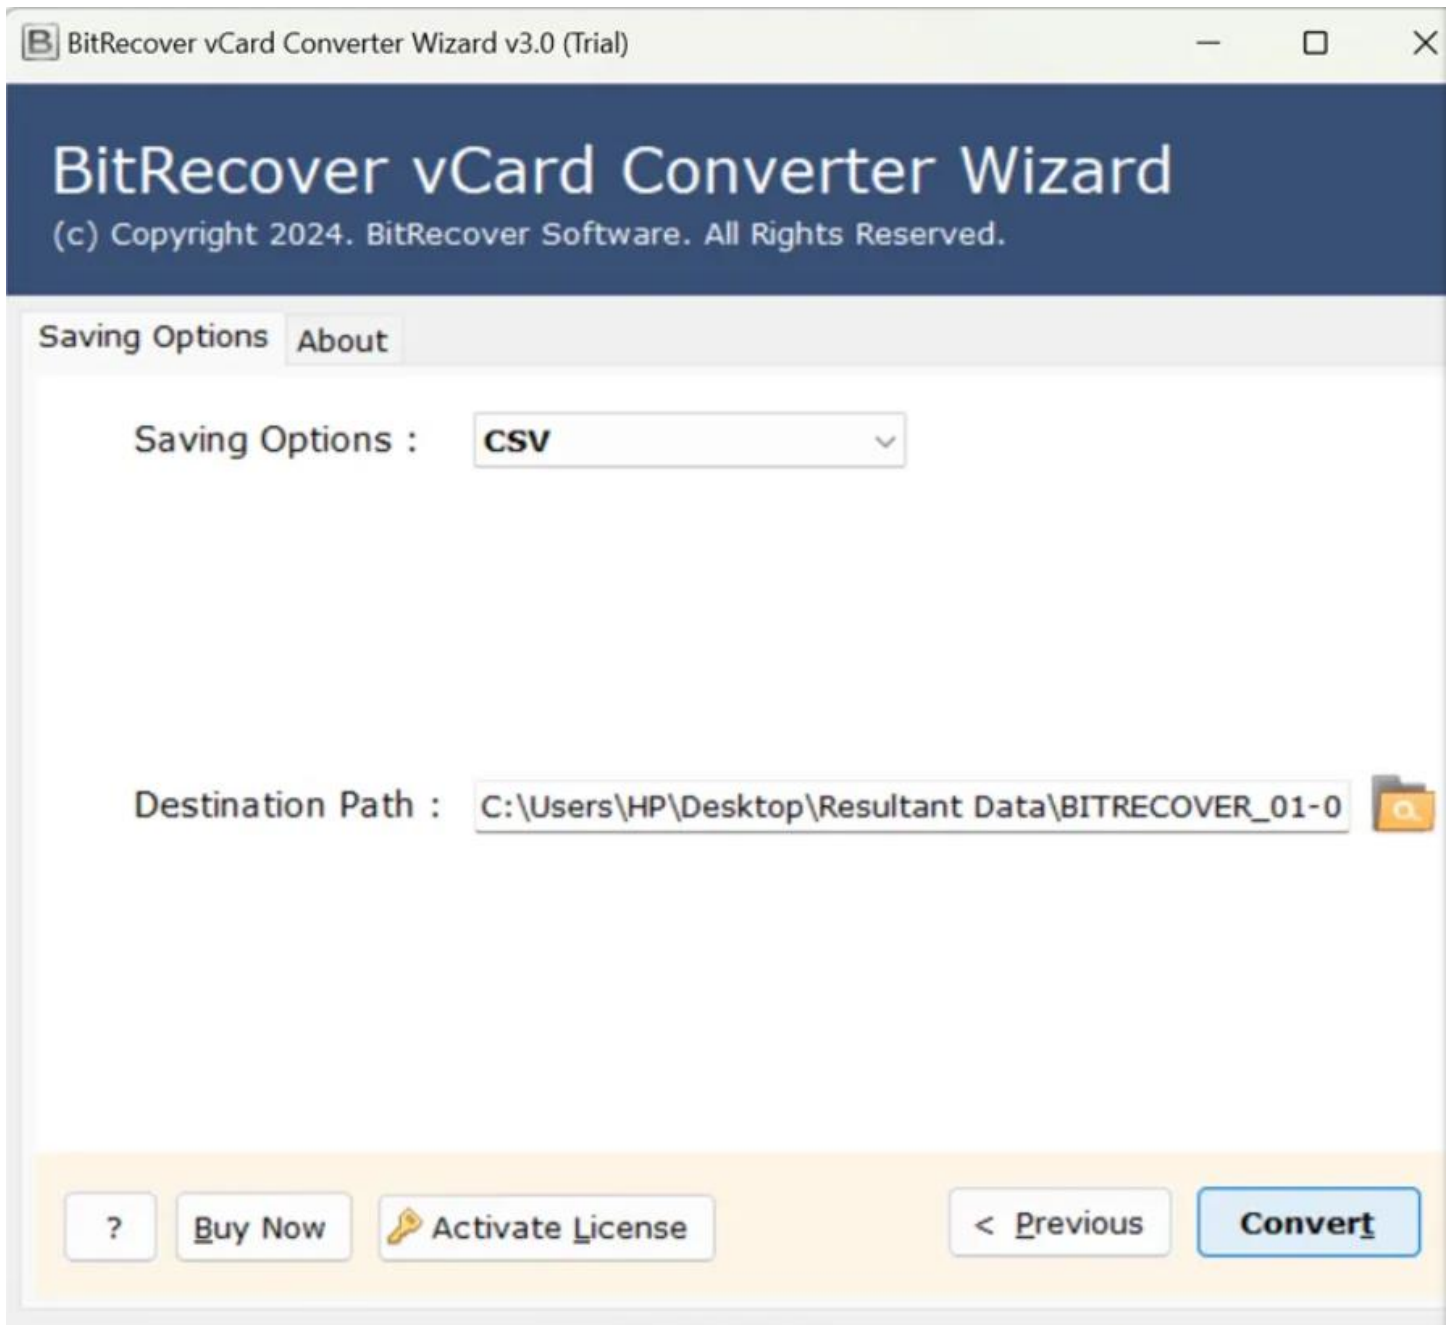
BitRecover vCard Converter Wizard v3.0 (Trial)

BitRecover vCard Converter Wizard
(c) Copyright 2024. BitRecover Software. All Rights Reserved.

Saving Options About

Saving Options : CSV

Destination Path : C:\Users\HP\Desktop\Resultant Data\BITRECOVER_01-0

? Buy Now Activate License < Previous Convert